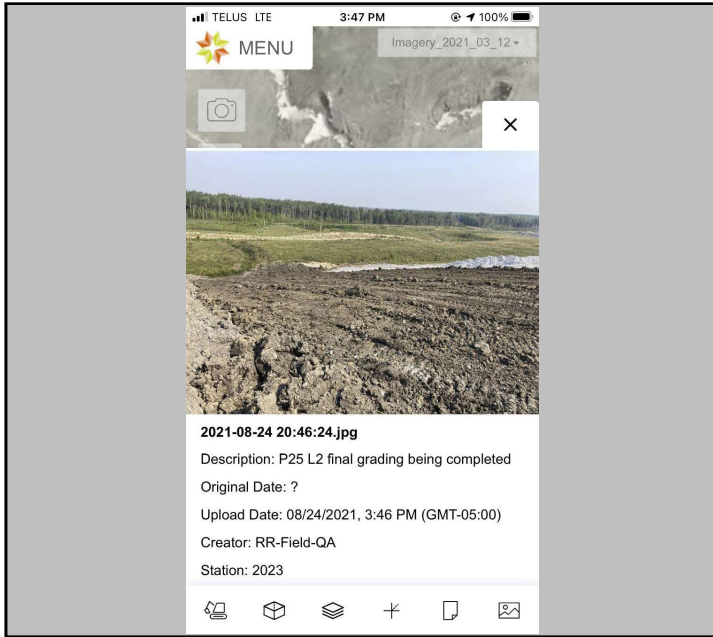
TELUS LTE 3:47 PM 100%

MENU

Imagery_2021_03_12

×

2021-08-24 20:46:24.jpg

Description: P25 L2 final grading being completed

Original Date: ?

Upload Date: 08/24/2021, 3:46 PM (GMT-05:00)

Creator: RR-Field-QA

Station: 2023